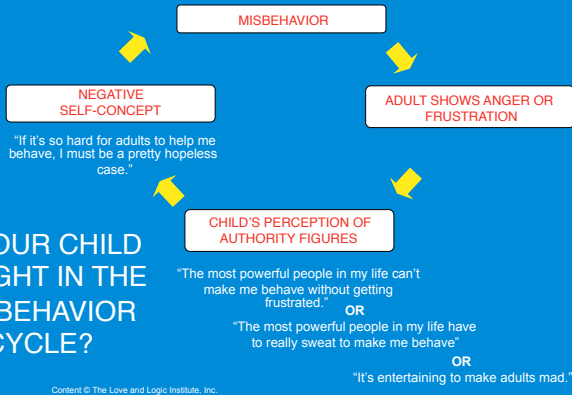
MISBEHAVIOR

ADULT SHOWS ANGER OR FRUSTRATION

CHILD'S PERCEPTION OF AUTHORITY FIGURES

"The most powerful people in my life can't make me behave without getting frustrated."

OR

"The most powerful people in my life have to really sweat to make me behave"

OR

"It's entertaining to make adults mad."

NEGATIVE SELF-CONCEPT

"If it's so hard for adults to help me behave, I must be a pretty hopeless case."

OUR CHILD GHT IN THE BEHAVIOR CYCLE?

Content © The Love and Logic Institute, Inc.